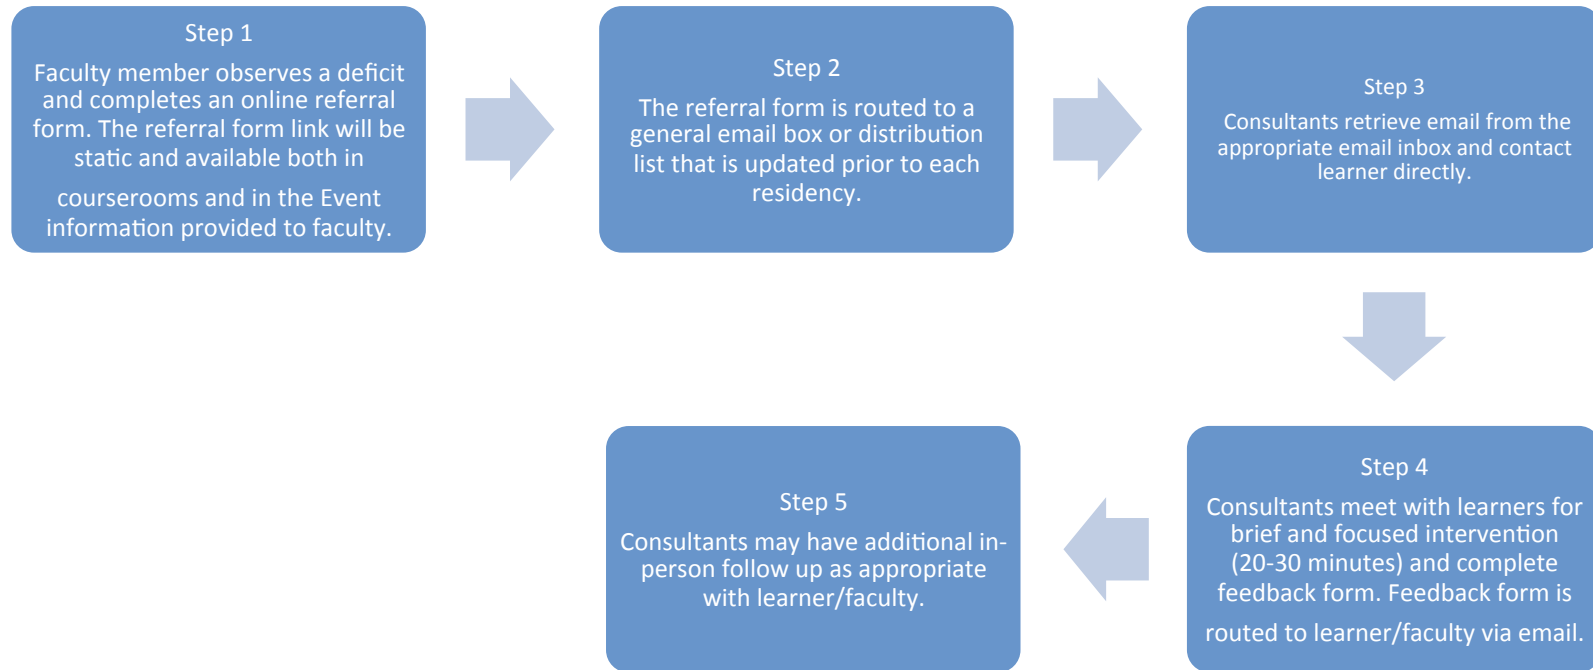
Step 1
Faculty member observes a deficit and completes an online referral form. The referral form link will be static and available both in courserooms and in the Event information provided to faculty.

Step 2
The referral form is routed to a general email box or distribution list that is updated prior to each residency.

Step 3
Consultants retrieve email from the appropriate email inbox and contact learner directly.

Step 4
Consultants meet with learners for brief and focused intervention (20-30 minutes) and complete feedback form. Feedback form is routed to learner/faculty via email.

Step 5
Consultants may have additional in-person follow up as appropriate with learner/faculty.